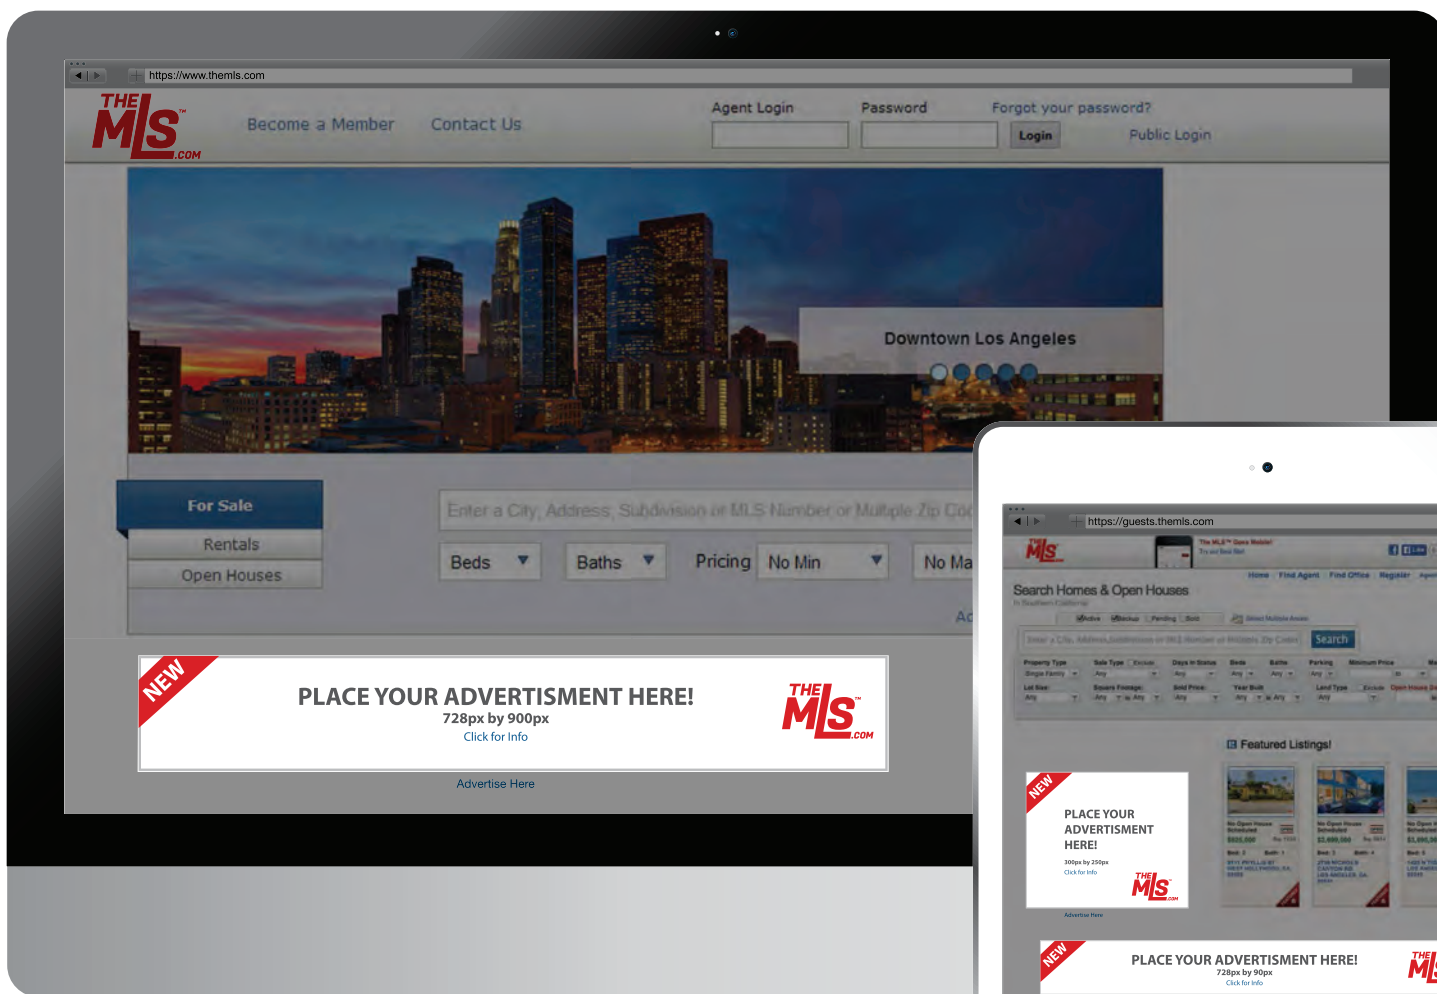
https://www.themls.com

THE MLS .COM

Become a Member Contact Us

Agent Login Password Forgot your password?

Login Public Login

Downtown Los Angeles

For Sale

Rentals

Open Houses

Enter a City, Address, Subdivision or MLS Number or Multiple Zip Cod

Beds Baths Pricing No Min No Ma

NEW

PLACE YOUR ADVERTISMENT HERE!

728px by 900px

Click for Info

THE MLS .COM

Advertise Here

https://guests.themls.com

Search Homes & Open Houses

Search

Featured Listings!

NEW

PLACE YOUR ADVERTISMENT HERE!

300px by 250px

Click for Info

THE MLS .COM

Advertise Here

NEW

PLACE YOUR ADVERTISMENT HERE!

728px by 90px

Click for Info